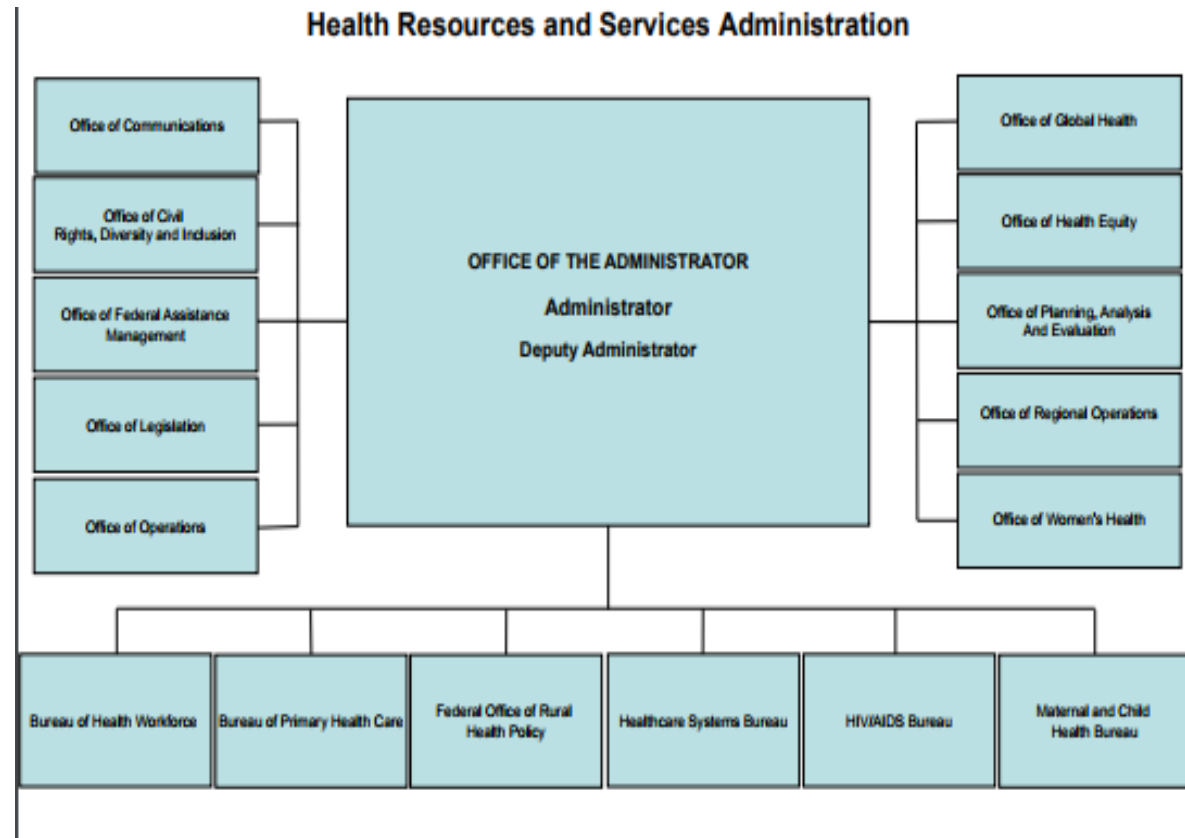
Health Resources and Services Administration

Office of Communications

Office of Civil Rights, Diversity and Inclusion

Office of Federal Assistance Management

Office of Legislation

Office of Operations

OFFICE OF THE ADMINISTRATOR

Administrator

Deputy Administrator

Office of Global Health

Office of Health Equity

Office of Planning, Analysis And Evaluation

Office of Regional Operations

Office of Women's Health

Bureau of Health Workforce

Bureau of Primary Health Care

Federal Office of Rural Health Policy

Healthcare Systems Bureau

HIV/AIDS Bureau

Maternal and Child Health Bureau